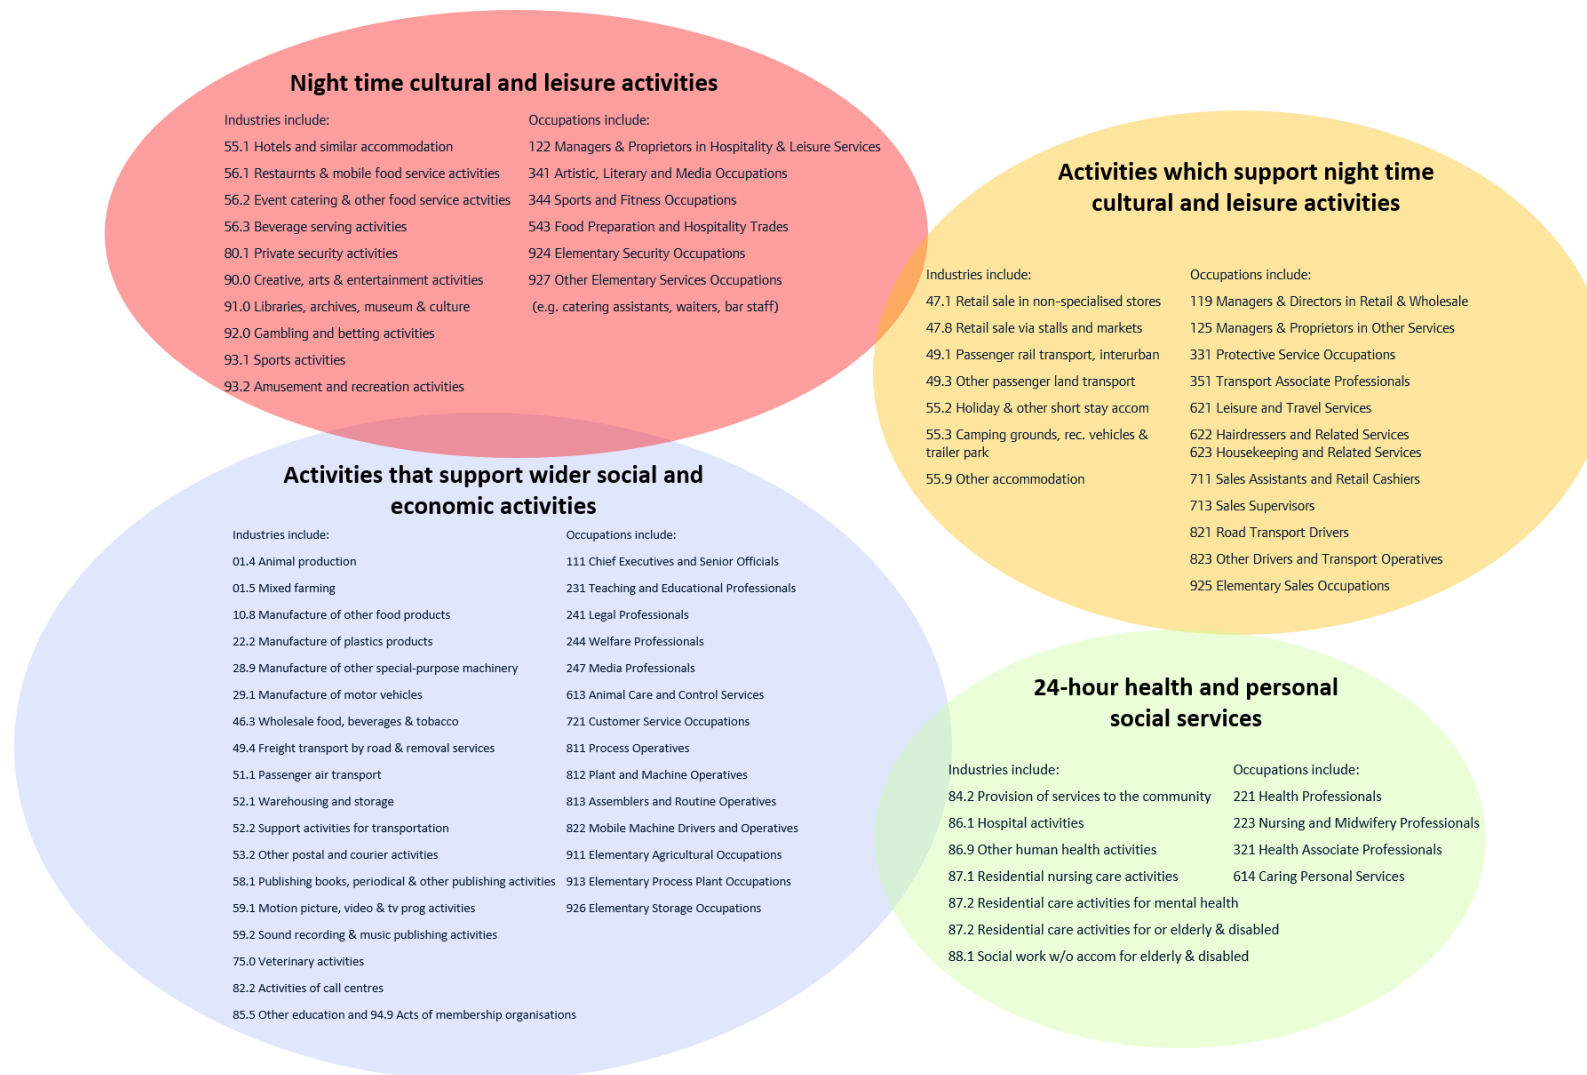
Night time cultural and leisure activities

Industries include:
55.1 Hotels and similar accommodation
56.1 Restaurnts & mobile food service activities
56.2 Event catering & other food service activties
56.3 Beverage serving activities
80.1 Private security activities
90.0 Creative, arts & entertainment activities
91.0 Libraries, archives, museum & culture
92.0 Gambling and betting activities
93.1 Sports activities
93.2 Amusement and recreation activities

Occupations include:
122 Managers & Proprietors in Hospitality & Leisure Services
341 Artistic, Literary and Media Occupations
344 Sports and Fitness Occupations
543 Food Preparation and Hospitality Trades
924 Elementary Security Occupations
927 Other Elementary Services Occupations
(e.g. catering assistants, waiters, bar staff)

Activities which support night time cultural and leisure activities

Industries include:
47.1 Retail sale in non-specialised stores
47.8 Retail sale via stalls and markets
49.1 Passenger rail transport, interurban
49.3 Other passenger land transport
55.2 Holiday & other short stay accom
55.3 Camping grounds, rec. vehicles & trailer park
55.9 Other accommodation

Occupations include:
119 Managers & Directors in Retail & Wholesale
125 Managers & Proprietors in Other Services
331 Protective Service Occupations
351 Transport Associate Professionals
621 Leisure and Travel Services
622 Hairdressers and Related Services
623 Housekeeping and Related Services
711 Sales Assistants and Retail Cashiers
713 Sales Supervisors
821 Road Transport Drivers
823 Other Drivers and Transport Operatives
925 Elementary Sales Occupations

Activities that support wider social and economic activities

Industries include:
01.4 Animal production
01.5 Mixed farming
10.8 Manufacture of other food products
22.2 Manufacture of plastics products
28.9 Manufacture of other special-purpose machinery
29.1 Manufacture of motor vehicles
46.3 Wholesale food, beverages & tobacco
49.4 Freight transport by road & removal services
51.1 Passenger air transport
52.1 Warehousing and storage
52.2 Support activities for transportation
53.2 Other postal and courier activities
58.1 Publishing books, periodical & other publishing activities
59.1 Motion picture, video & tv prog activities
59.2 Sound recording & music publishing activities
75.0 Veterinary activities
82.2 Activities of call centres
85.5 Other education and 94.9 Acts of membership organisations

Occupations include:
111 Chief Executives and Senior Officials
231 Teaching and Educational Professionals
241 Legal Professionals
244 Welfare Professionals
247 Media Professionals
613 Animal Care and Control Services
721 Customer Service Occupations
811 Process Operatives
812 Plant and Machine Operatives
813 Assemblers and Routine Operatives
822 Mobile Machine Drivers and Operatives
911 Elementary Agricultural Occupations
913 Elementary Process Plant Occupations
926 Elementary Storage Occupations

24-hour health and personal social services

Industries include:
84.2 Provision of services to the community
86.1 Hospital activities
86.9 Other human health activities
87.1 Residential nursing care activities
87.2 Residential care activities for mental health
87.2 Residential care activities for or elderly & disabled
88.1 Social work w/o accom for elderly & disabled

Occupations include:
221 Health Professionals
223 Nursing and Midwifery Professionals
321 Health Associate Professionals
614 Caring Personal Services